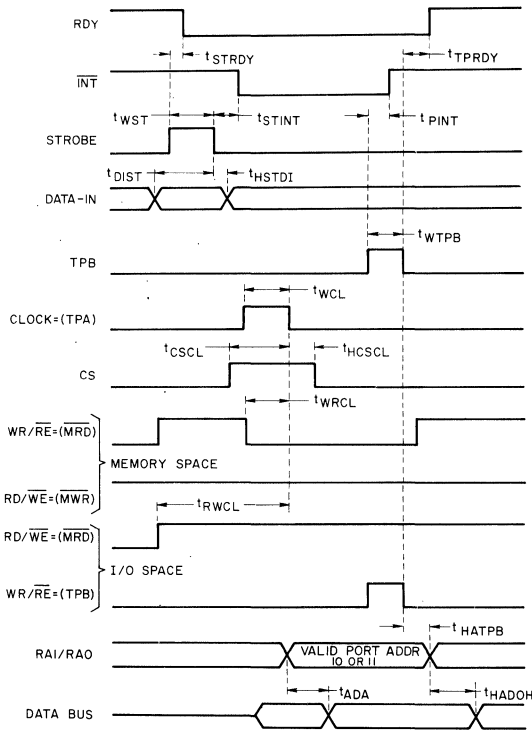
RDY

$t_{STRDY}$

$t_{TPRDY}$

$\overline{INT}$

$t_{WST}$

$t_{STINT}$

$t_{PINT}$

STROBE

$t_{DIST}$

$t_{HSTDI}$

DATA-IN

$t_{WTPB}$

TPB

$t_{WCL}$

CLOCK=(TPA)

$t_{CSCL}$

$t_{HCSCL}$

CS

$t_{WRCL}$

WR/$\overline{RE}$=($\overline{MRD}$)

MEMORY SPACE

RD/$\overline{WE}$=($\overline{MWR}$)

$t_{RWCL}$

RD/$\overline{WE}$=($\overline{MRD}$)

I/O SPACE

WR/$\overline{RE}$=(TPB)

$t_{HATPB}$

RAI/RAO

VALID PORT ADDR 10 OR 11

$t_{ADA}$

$t_{HADOH}$

DATA BUS